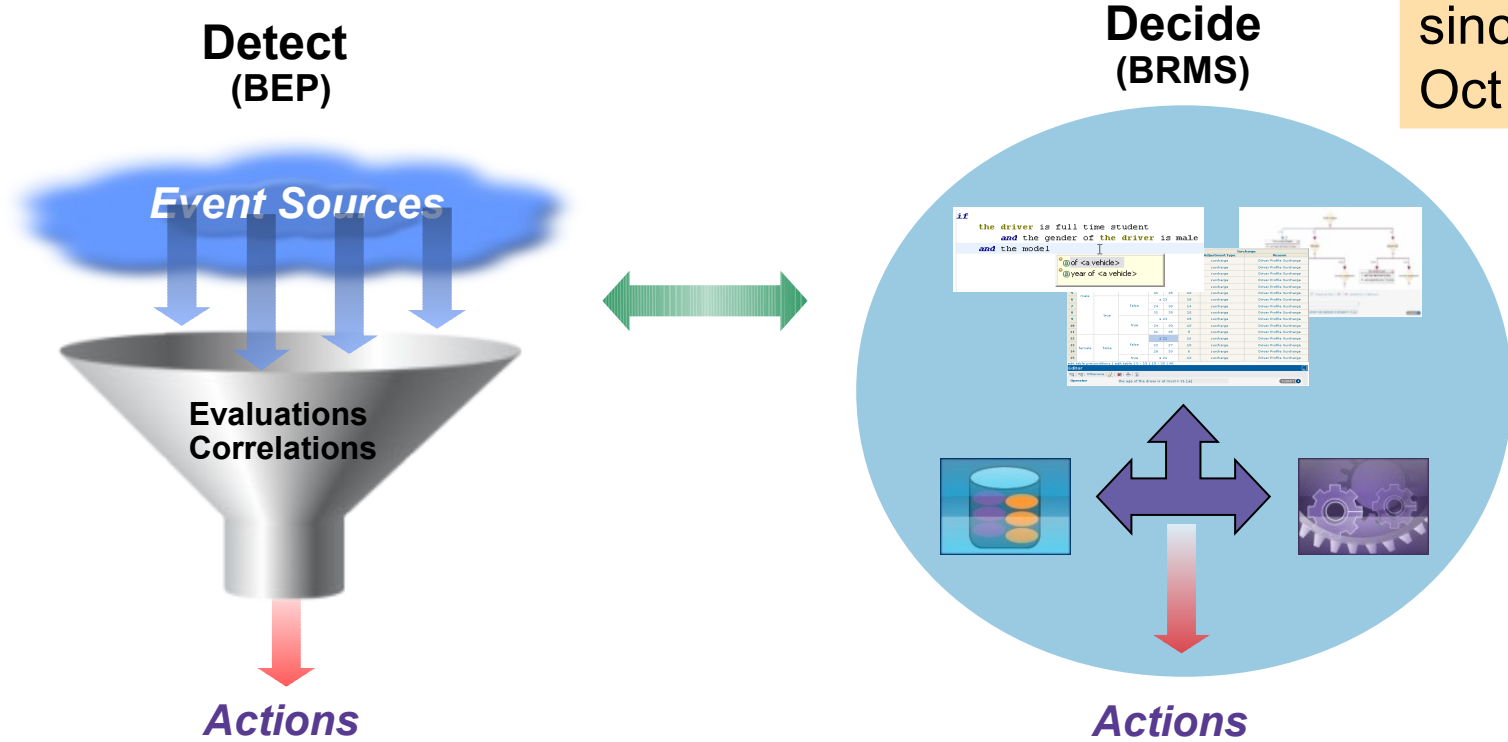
Detect
(BEP)

Event Sources

Evaluations
Correlations

Actions

Decide
(BRMS)

sinc
Oct

if
the driver is full time student
and the gender of the driver is male
and the model
of <a vehicle>
year of <a vehicle>

Actions